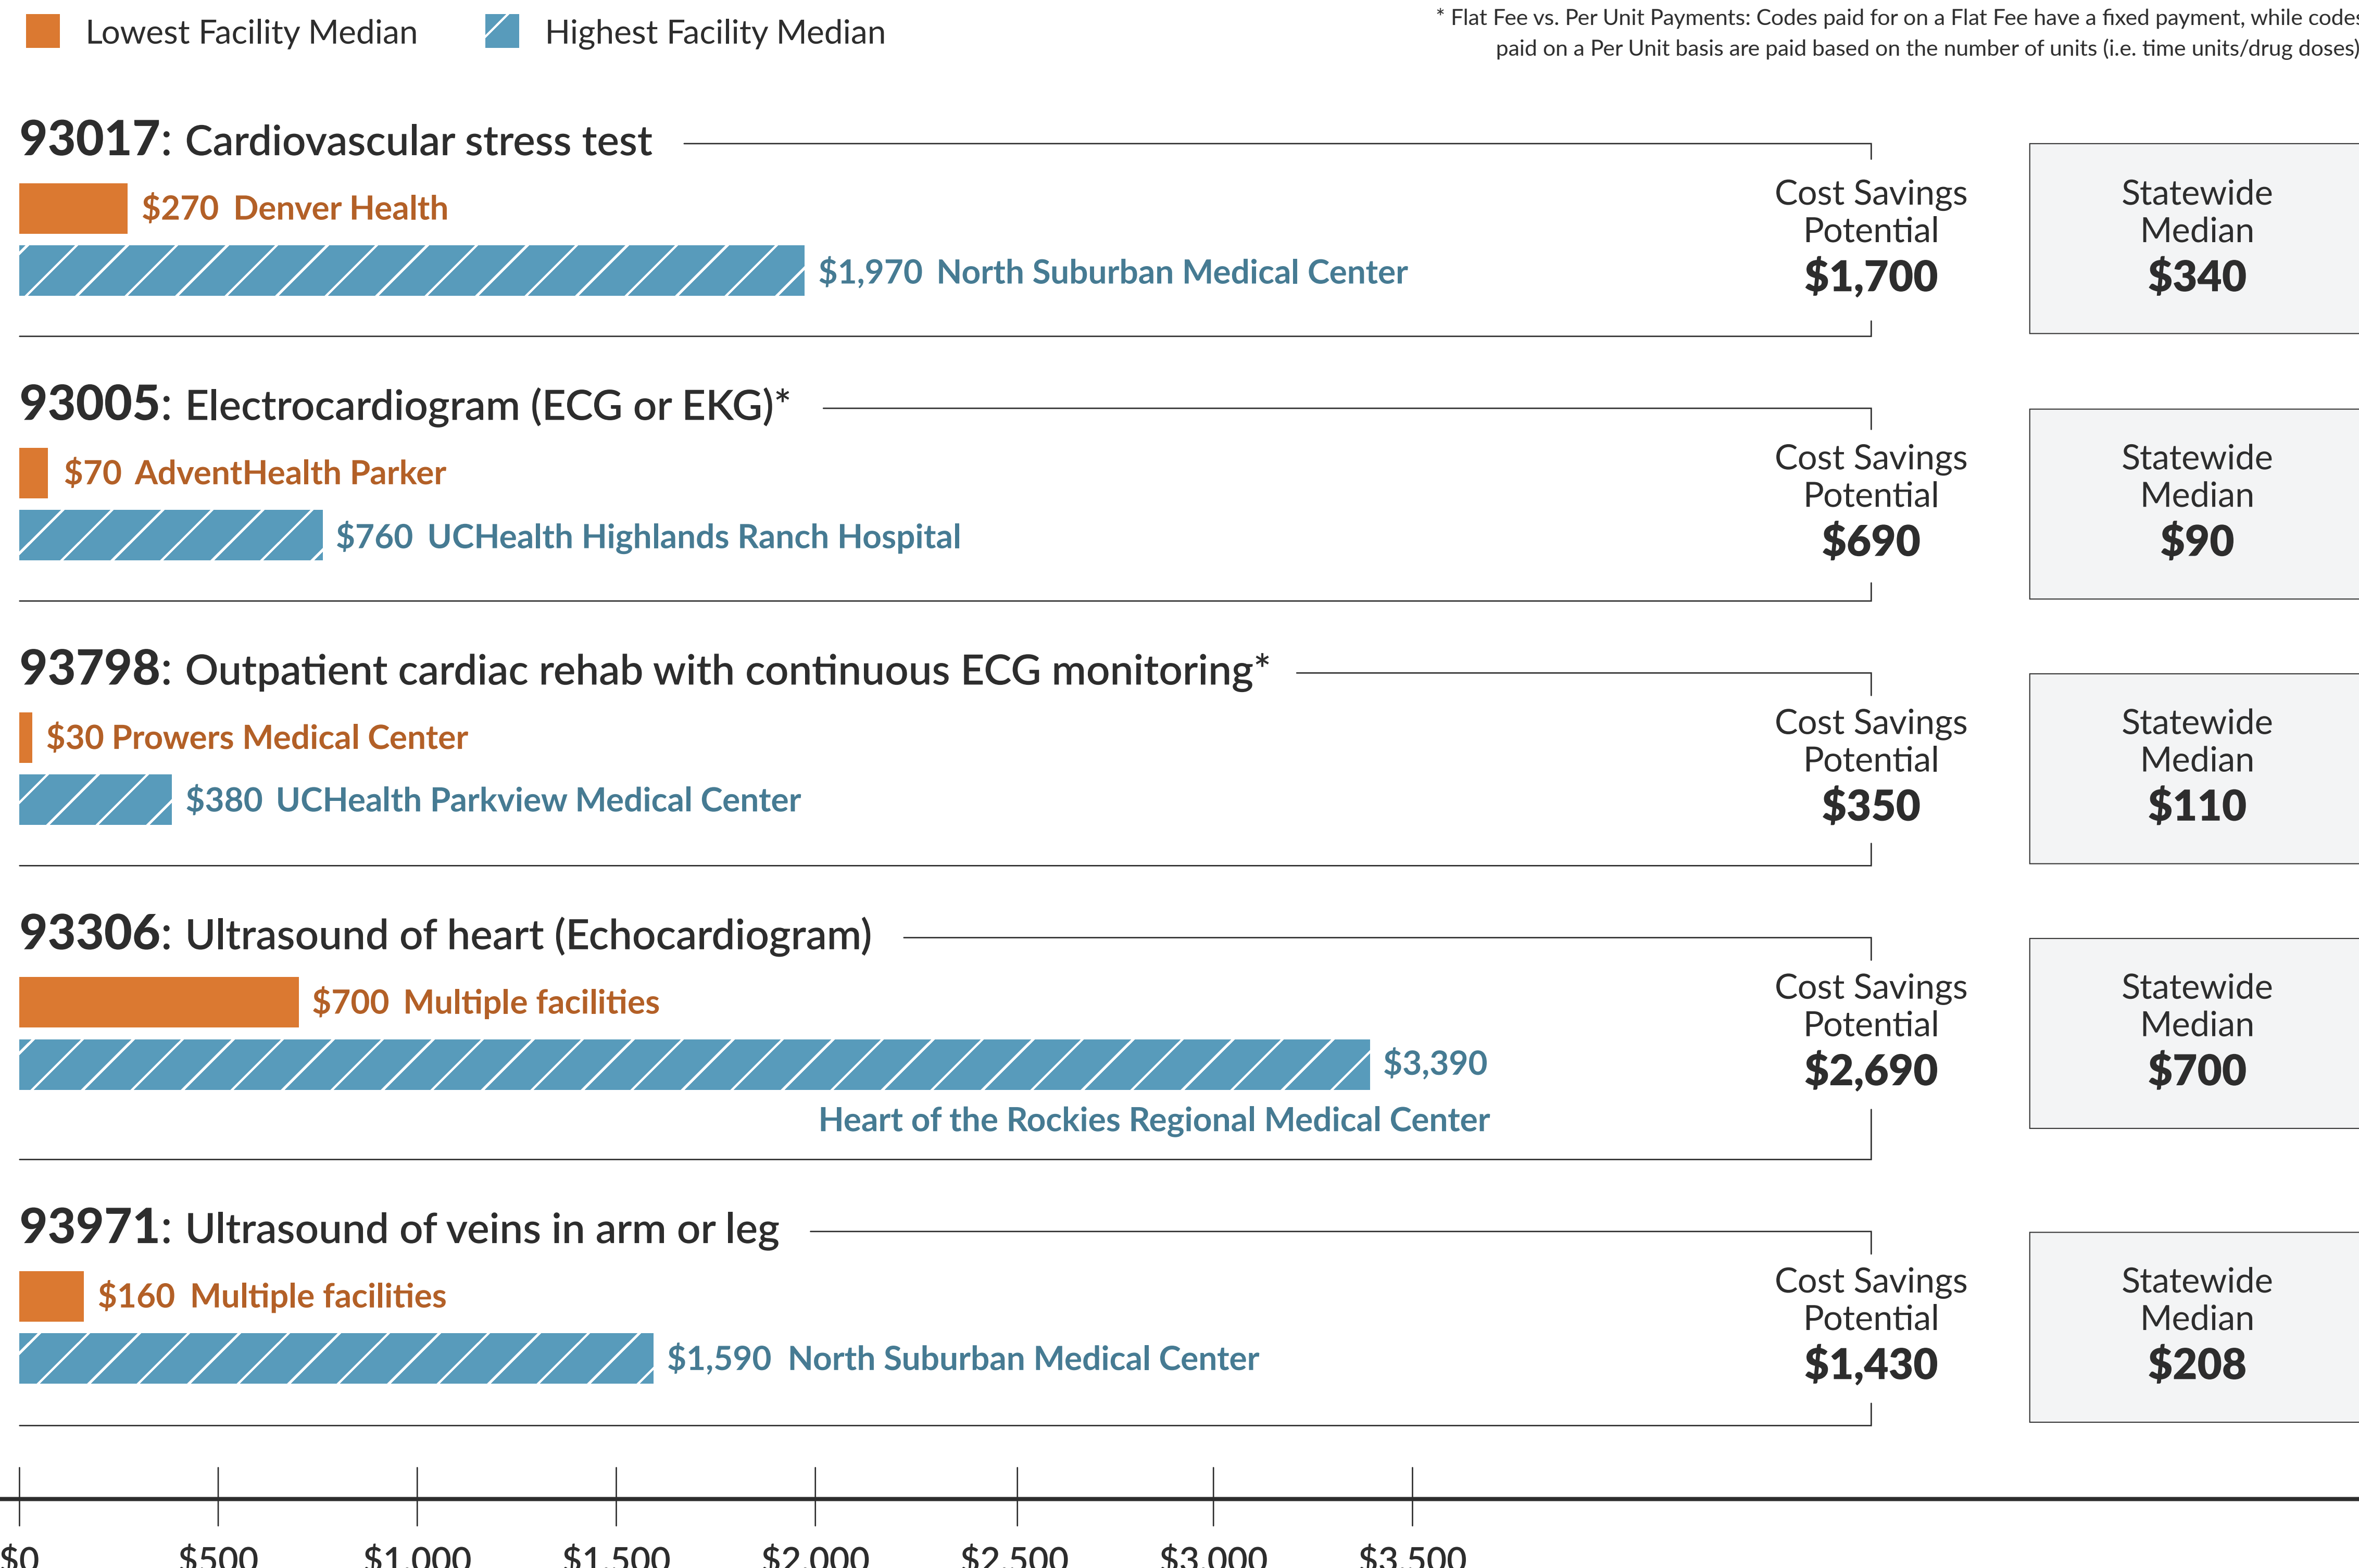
Lowest Facility Median

Highest Facility Median

* Flat Fee vs. Per Unit Payments: Codes paid for on a Flat Fee have a fixed payment, while codes paid on a Per Unit basis are paid based on the number of units (i.e. time units/drug doses)

93017: Cardiovascular stress test

$270 Denver Health

$1,970 North Suburban Medical Center

Cost Savings Potential
$1,700

Statewide Median
$340

93005: Electrocardiogram (ECG or EKG)*

$70 AdventHealth Parker

$760 UCHealth Highlands Ranch Hospital

Cost Savings Potential
$690

Statewide Median
$90

93798: Outpatient cardiac rehab with continuous ECG monitoring*

$30 Prowers Medical Center

$380 UCHealth Parkview Medical Center

Cost Savings Potential
$350

Statewide Median
$110

93306: Ultrasound of heart (Echocardiogram)

$700 Multiple facilities

$3,390
Heart of the Rockies Regional Medical Center

Cost Savings Potential
$2,690

Statewide Median
$700

93971: Ultrasound of veins in arm or leg

$160 Multiple facilities

$1,590 North Suburban Medical Center

Cost Savings Potential
$1,430

Statewide Median
$208

$0 $500 $1,000 $1,500 $2,000 $2,500 $3,000 $3,500